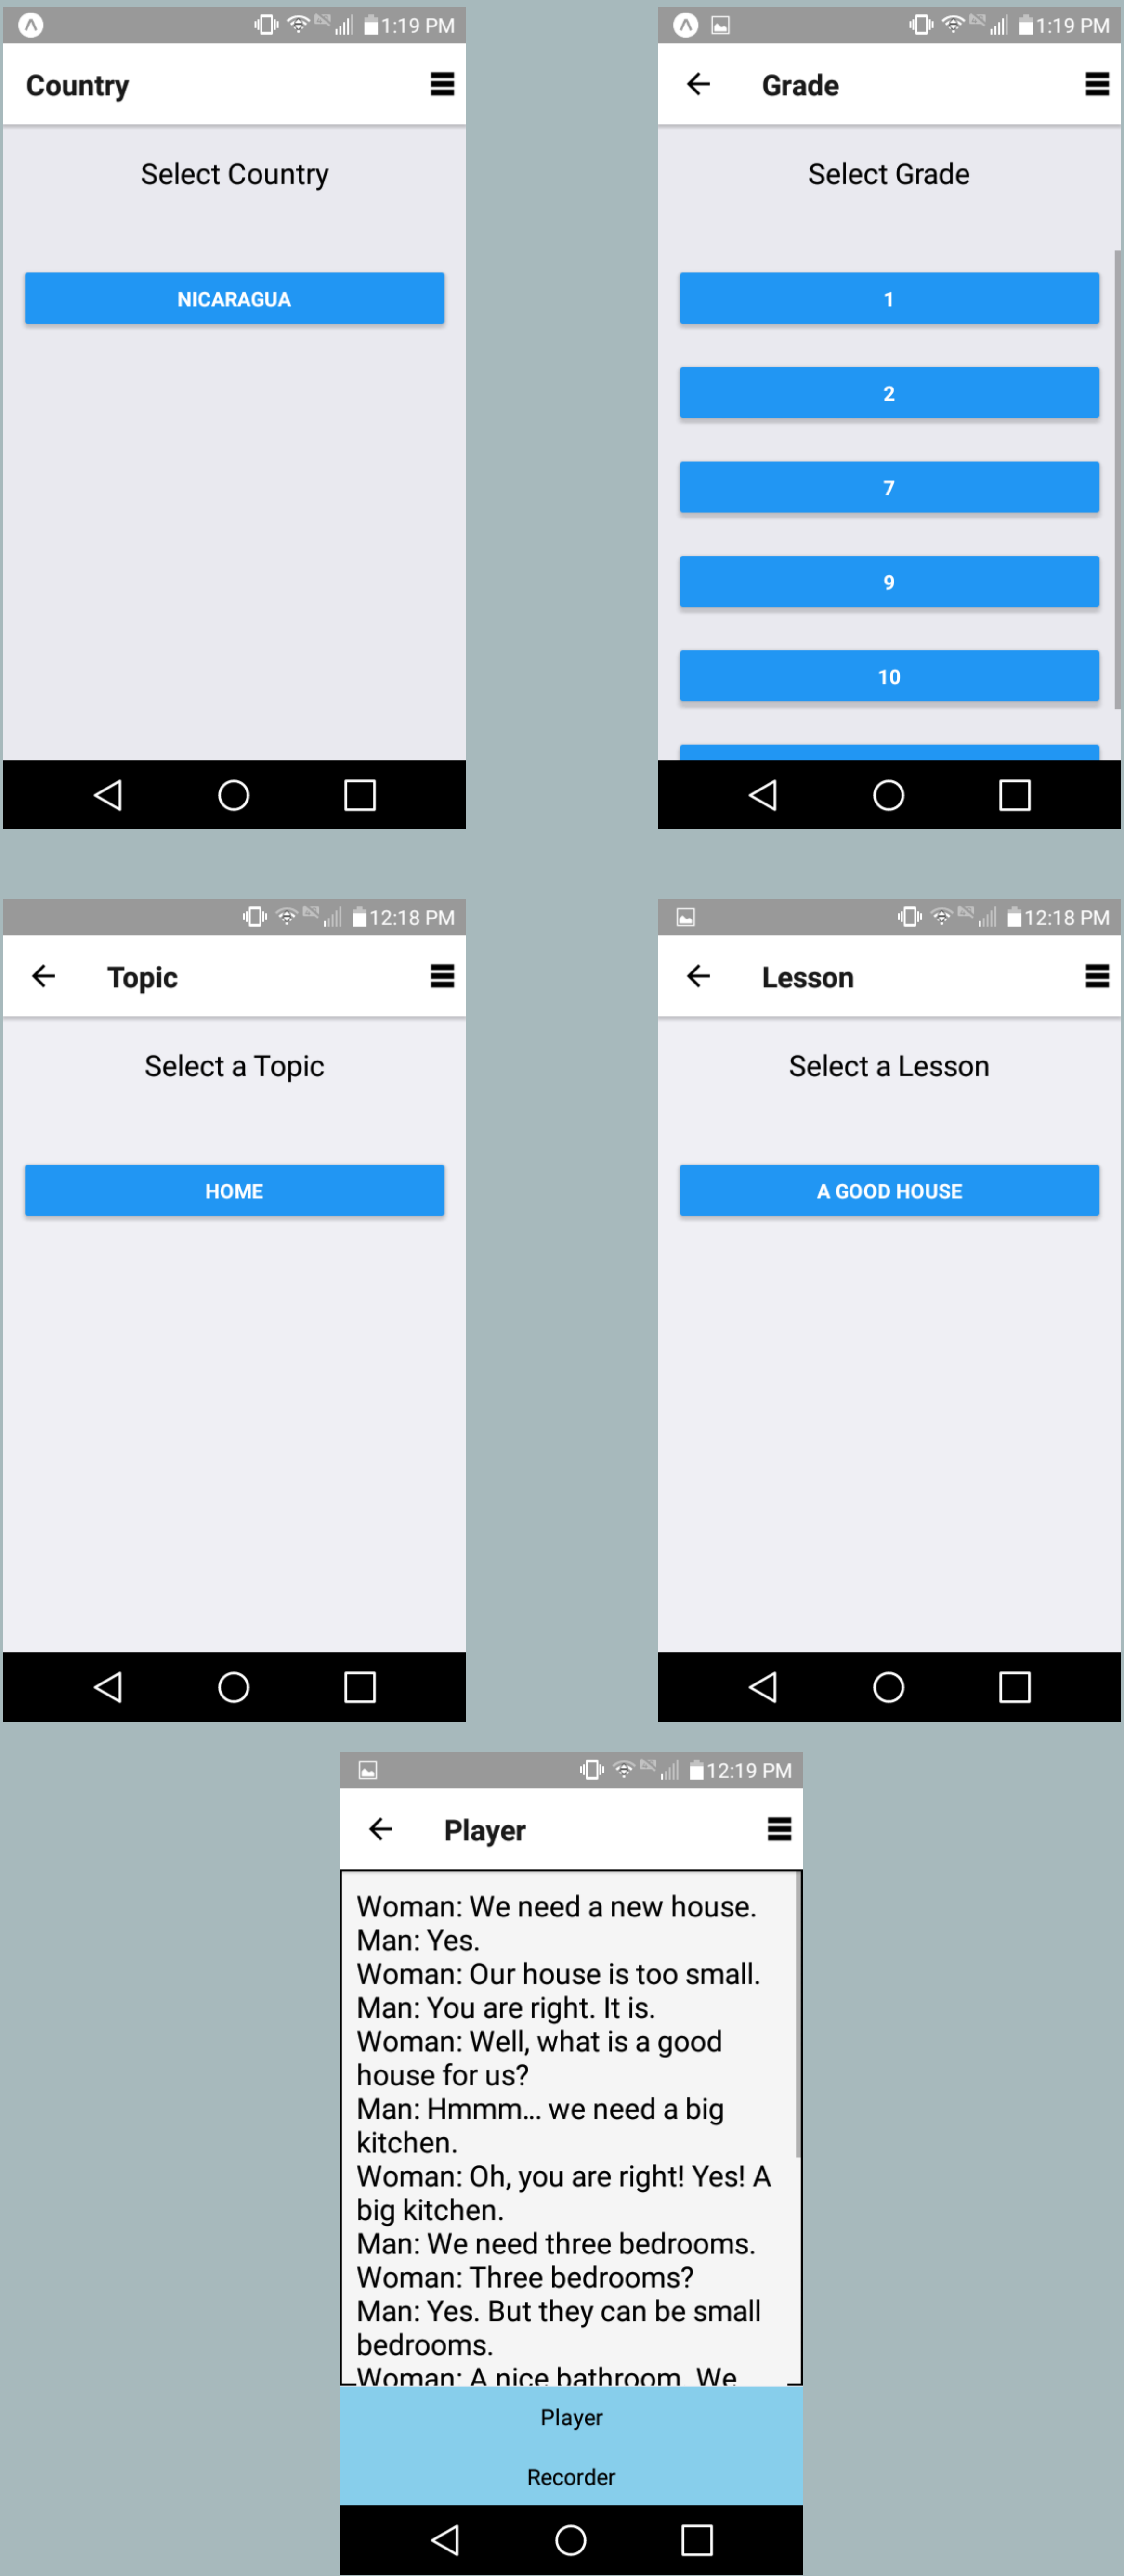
1:19 PM

Country

Select Country

NICARAGUA

1:19 PM

Grade

Select Grade

1

2

7

9

10

12:18 PM

Topic

Select a Topic

HOME

12:18 PM

Lesson

Select a Lesson

A GOOD HOUSE

12:19 PM

Player

Woman: We need a new house.
Man: Yes.
Woman: Our house is too small.
Man: You are right. It is.
Woman: Well, what is a good house for us?
Man: Hmmm... we need a big kitchen.
Woman: Oh, you are right! Yes! A big kitchen.
Man: We need three bedrooms.
Woman: Three bedrooms?
Man: Yes. But they can be small bedrooms.
Woman: A nice bathroom. We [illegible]

Player

Recorder